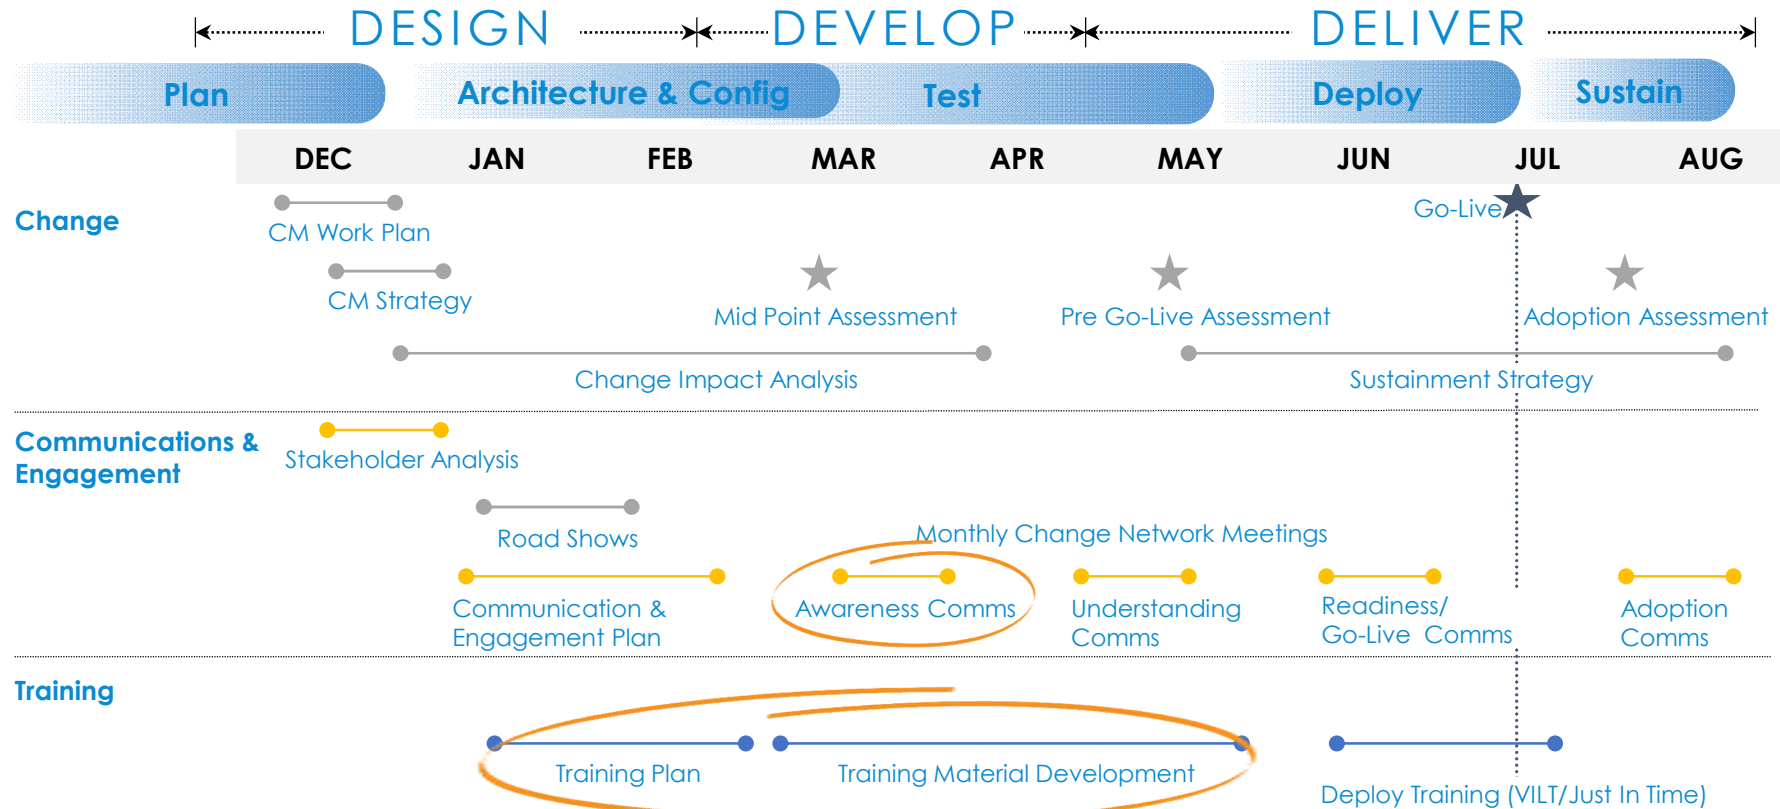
DESIGN DEVELOP DELIVER

Plan Architecture & Config Test Deploy Sustain

| DEC | JAN | FEB | MAR | APR | MAY | JUN | JUL | AUG |
|---|---|---|---|---|---|---|---|---|

Change

CM Work Plan

Go-Live

CM Strategy

Mid Point Assessment

Pre Go-Live Assessment

Adoption Assessment

Change Impact Analysis

Sustainment Strategy

Communications & Engagement

Stakeholder Analysis

Road Shows

Monthly Change Network Meetings

Communication & Engagement Plan

Awareness Comms

Understanding Comms

Readiness/ Go-Live Comms

Adoption Comms

Training

Training Plan

Training Material Development

Deploy Training (VILT/Just In Time)